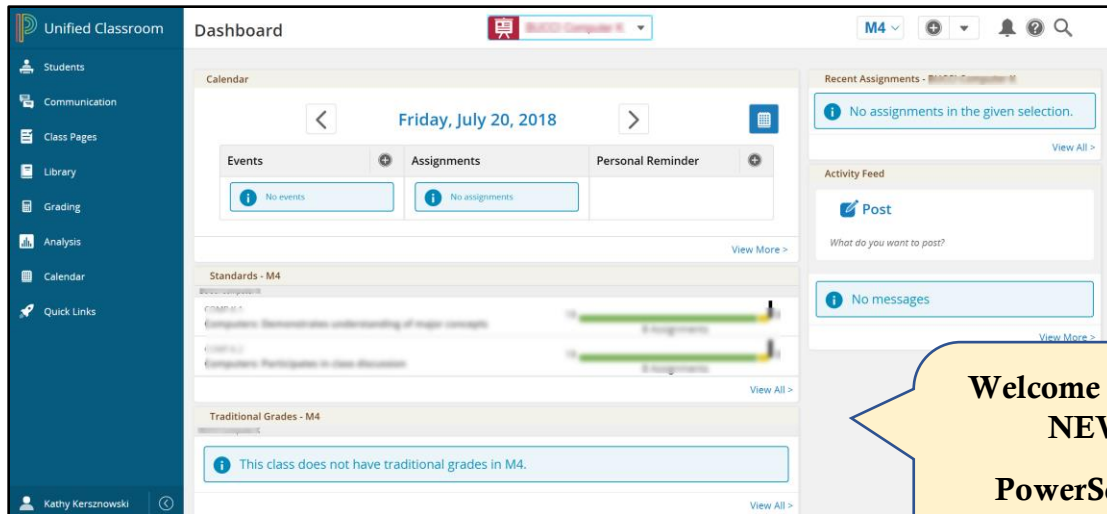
Unified Classroom

Students

Communication

Class Pages

Library

Grading

Analysis

Calendar

Quick Links

Kathy Kersznowski

Dashboard

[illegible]

M4

Calendar

Friday, July 20, 2018

| Events | Assignments | Personal Reminder |
|---|---|---|
| No events | No assignments | |

View More >

Standards - M4

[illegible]

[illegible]

View All >

Traditional Grades - M4

This class does not have traditional grades in M4.

View All >

Recent Assignments - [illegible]

No assignments in the given selection.

View All >

Activity Feed

Post

What do you want to post?

No messages

View More >

Welcome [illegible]
NEW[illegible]
PowerSc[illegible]